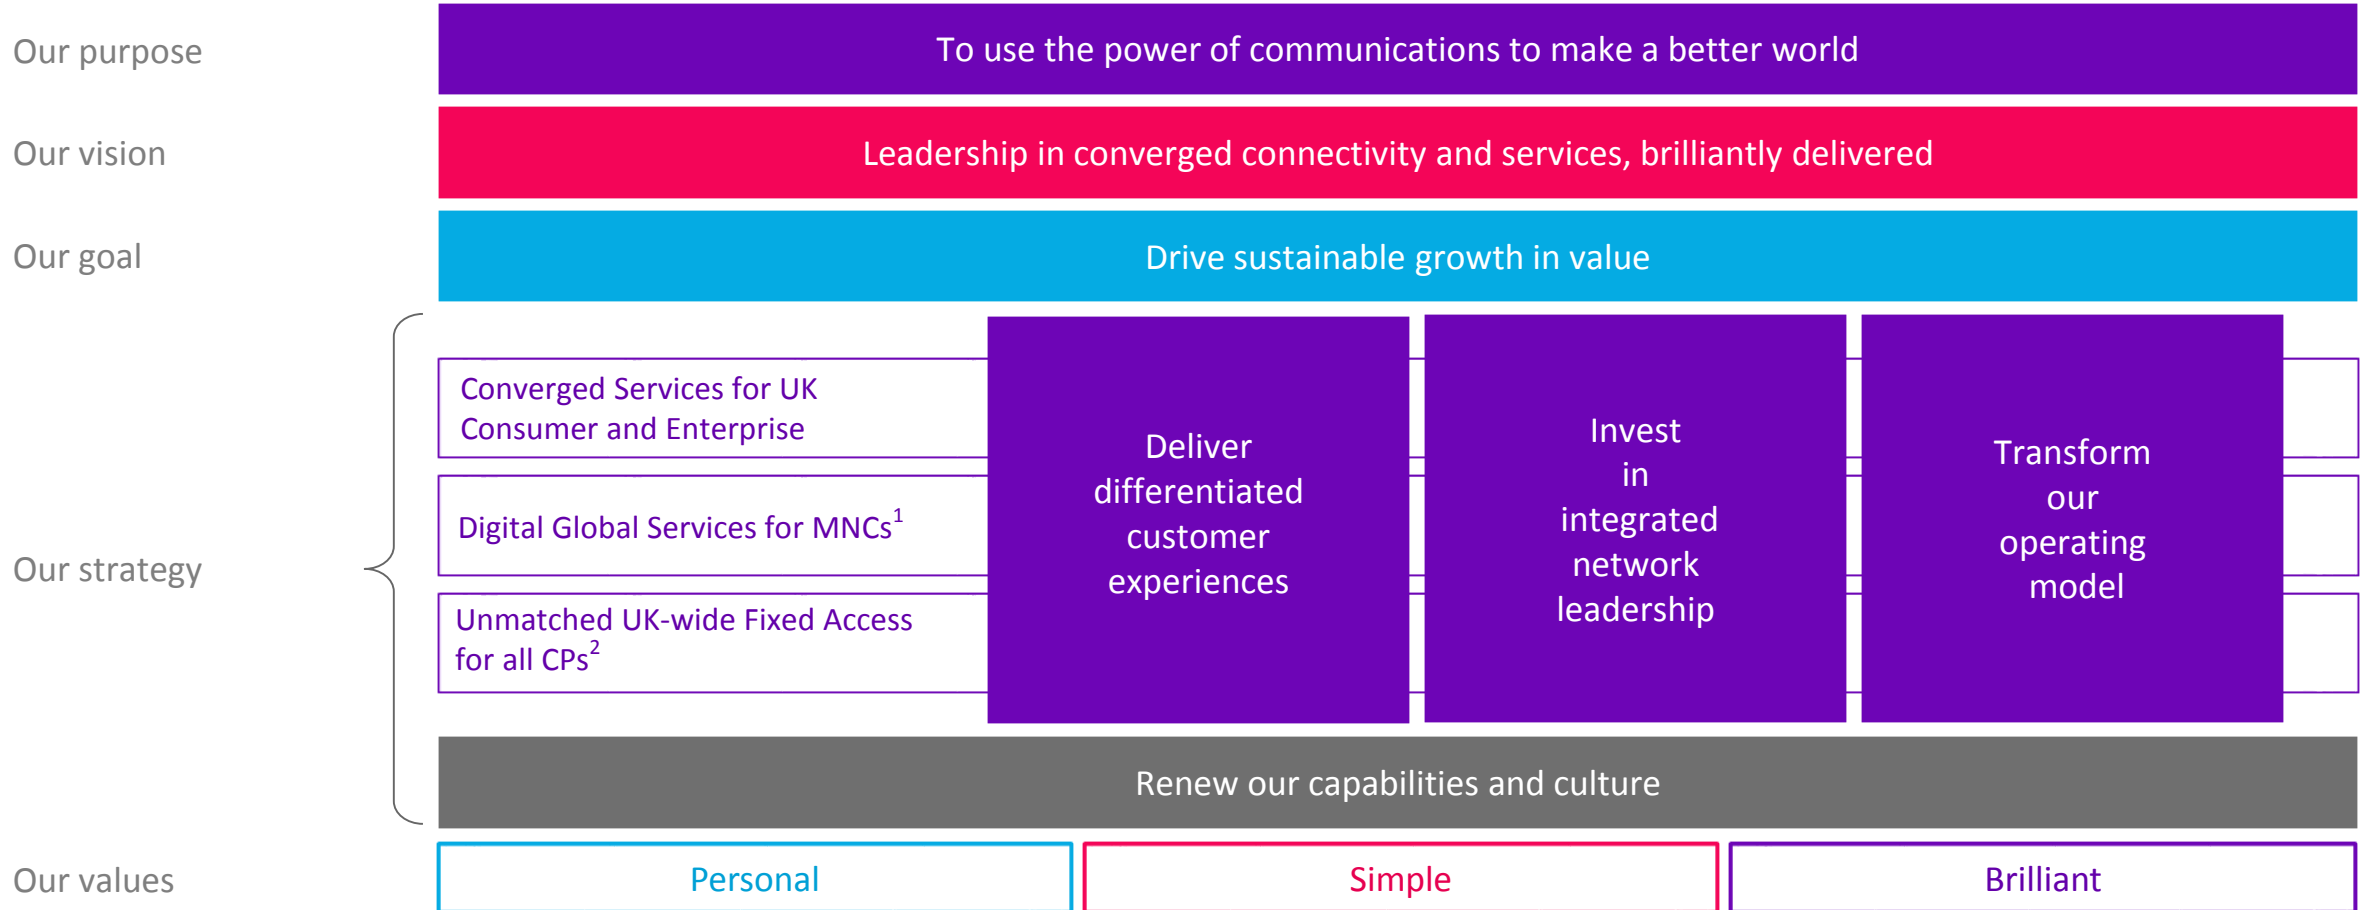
Our purpose

To use the power of communications to make a better world

Our vision

Leadership in converged connectivity and services, brilliantly delivered

Our goal

Drive sustainable growth in value

Our strategy

Converged Services for UK Consumer and Enterprise

Digital Global Services for MNCs$^1$

Unmatched UK-wide Fixed Access for all CPs$^2$

Deliver differentiated customer experiences

Invest in integrated network leadership

Transform our operating model

Renew our capabilities and culture

Our values

Personal

Simple

Brilliant